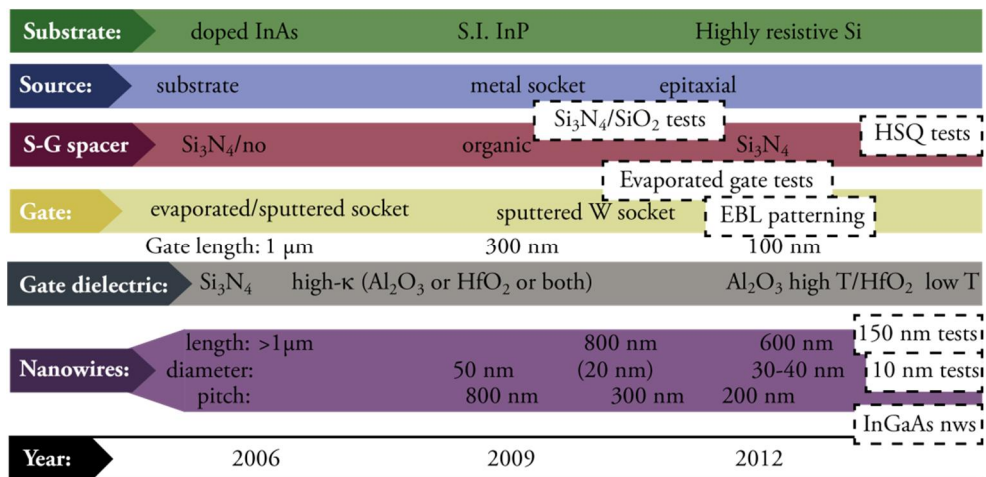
Substrate: doped InAs S.I. InP Highly resistive Si

Source: substrate metal socket epitaxial

$Si_3N_4/SiO_2$ tests

S-G spacer $Si_3N_4$/no organic $Si_3N_4$ HSQ tests

Evaporated gate tests

Gate: evaporated/sputtered socket sputtered W socket EBL patterning

Gate length: 1 μm 300 nm 100 nm

Gate dielectric: $Si_3N_4$ high-κ ($Al_2O_3$ or $HfO_2$ or both) $Al_2O_3$ high T/$HfO_2$ low T

Nanowires: length: >1μm 800 nm 600 nm 150 nm tests
diameter: 50 nm (20 nm) 30-40 nm 10 nm tests
pitch: 800 nm 300 nm 200 nm

InGaAs nws

Year: 2006 2009 2012